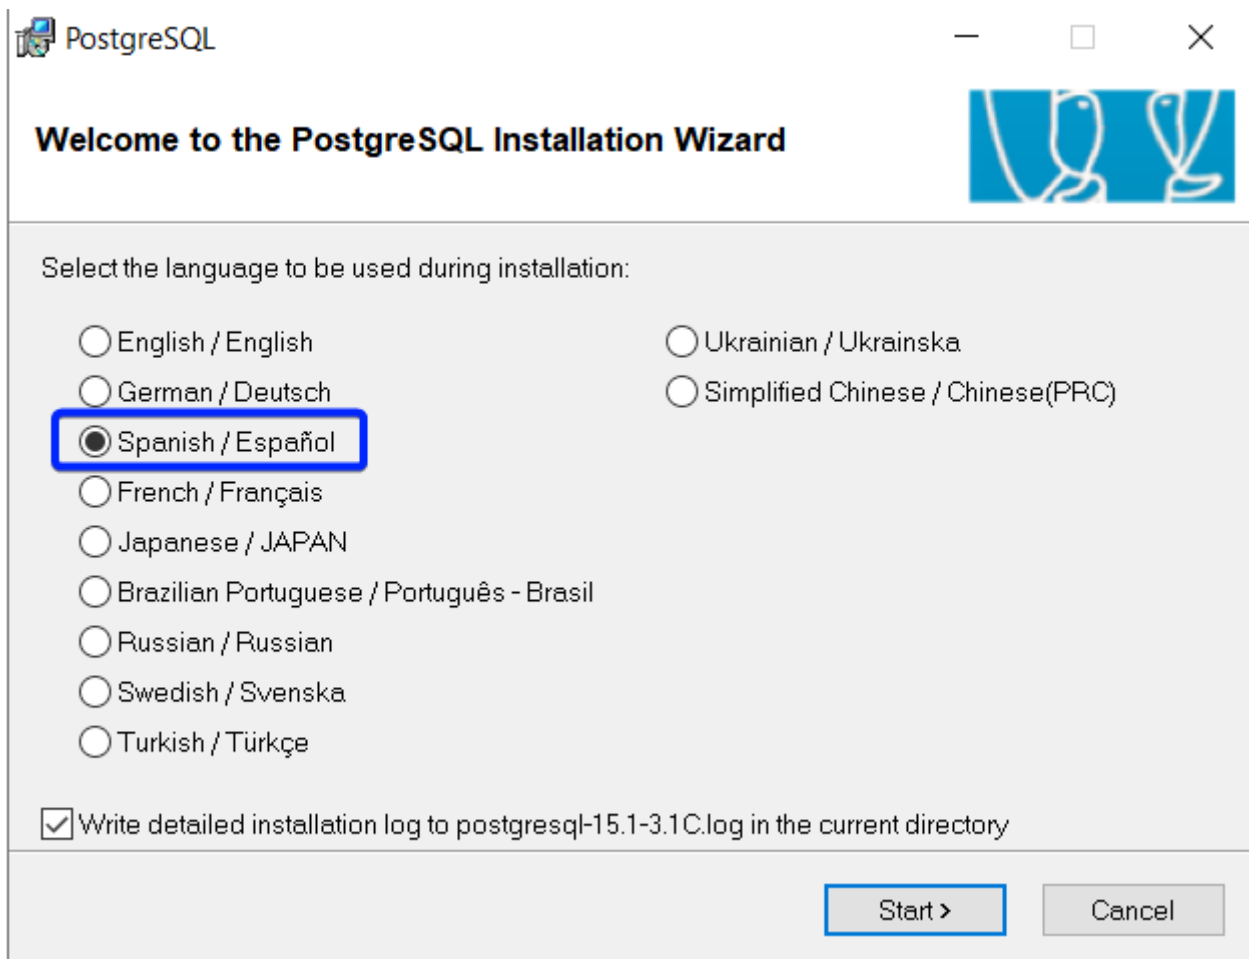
PostgreSQL

Welcome to the PostgreSQL Installation Wizard

Select the language to be used during installation:

English / English
German / Deutsch
Spanish / Español
French / Français
Japanese / JAPAN
Brazilian Portuguese / Português - Brasil
Russian / Russian
Swedish / Svenska
Turkish / Türkçe

Ukrainian / Ukrainska
Simplified Chinese / Chinese(PRC)

Write detailed installation log to postgresql-15.1-3.1C.log in the current directory

Start >
Cancel